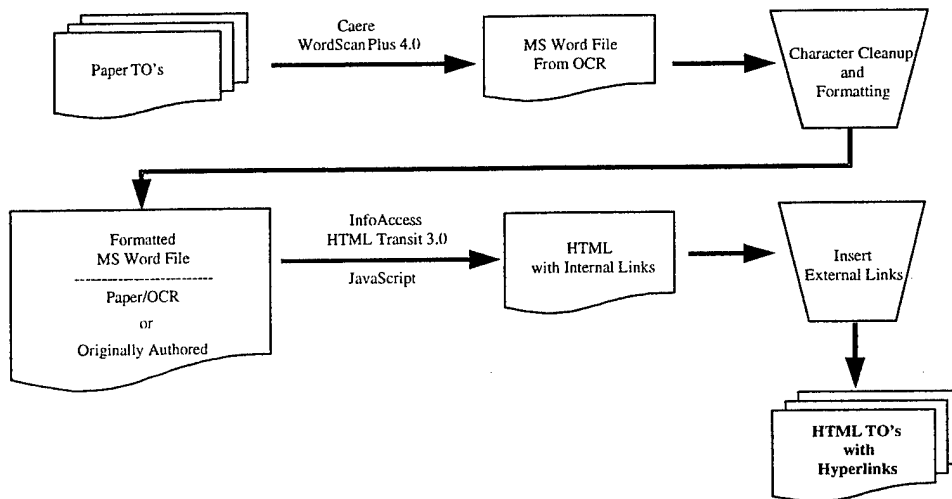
Paper TO's

Caere
WordScan Plus 4.0

MS Word File
From OCR

Character Cleanup
and
Formatting

Formatted
MS Word File

Paper/OCR
or
Originally Authored

InfoAccess
HTML Transit 3.0

JavaScript

HTML
with Internal Links

Insert
External Links

HTML TO's
with
Hyperlinks